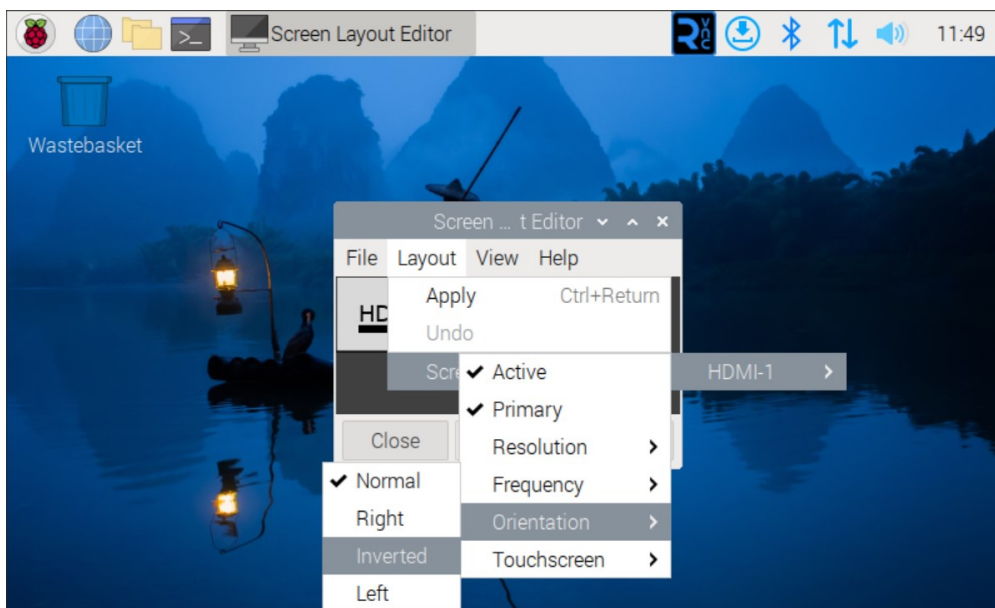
Screen Layout Editor

11:49

Wastebasket

Screen ... t Editor

File Layout View Help

Apply Ctrl+Return

Undo

HD

Scre

HDMI-1

✔ Active

✔ Primary

Resolution

Frequency

Orientation

Touchscreen

Close

✔ Normal

Right

Inverted

Left